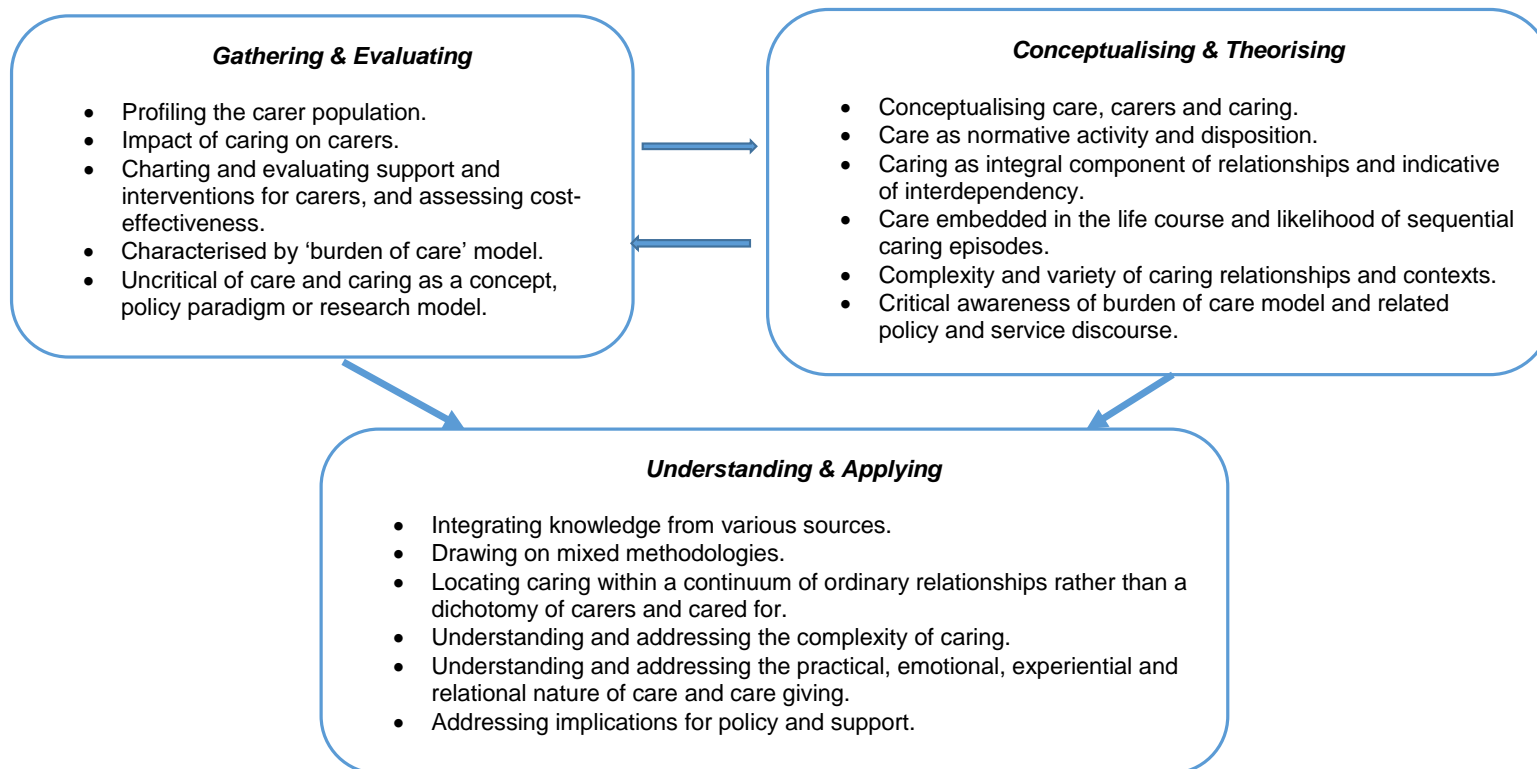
*Gathering & Evaluating*

- Profiling the carer population.
- Impact of caring on carers.
- Charting and evaluating support and interventions for carers, and assessing cost-effectiveness.
- Characterised by 'burden of care' model.
- Uncritical of care and caring as a concept, policy paradigm or research model.

*Conceptualising & Theorising*

- Conceptualising care, carers and caring.
- Care as normative activity and disposition.
- Caring as integral component of relationships and indicative of interdependency.
- Care embedded in the life course and likelihood of sequential caring episodes.
- Complexity and variety of caring relationships and contexts.
- Critical awareness of burden of care model and related policy and service discourse.

*Understanding & Applying*

- Integrating knowledge from various sources.
- Drawing on mixed methodologies.
- Locating caring within a continuum of ordinary relationships rather than a dichotomy of carers and cared for.
- Understanding and addressing the complexity of caring.
- Understanding and addressing the practical, emotional, experiential and relational nature of care and care giving.
- Addressing implications for policy and support.